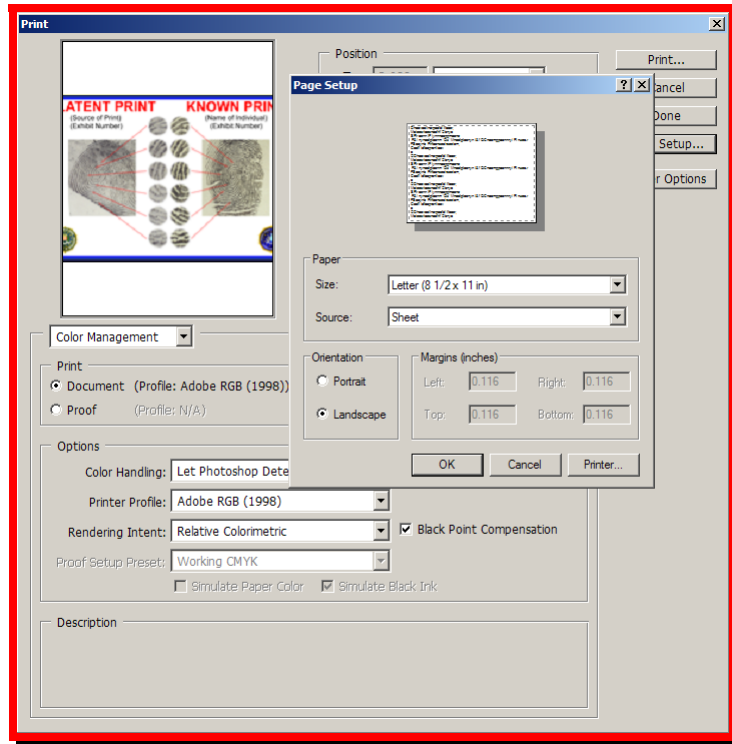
Print
ATENT PRINT
(Source of Print)
(Exhibit Number)
KNOWN PRIN
(Name of Individual)
(Exhibit Number)
Position
Print...
ancel
Done
Setup...
r Options
Page Setup
Paper
Size: Letter (8 1/2 x 11 in)
Source: Sheet
Orientation
Portrait
Landscape
Margins (inches)
Left: 0.116
Right: 0.116
Top: 0.116
Bottom: 0.116
OK
Cancel
Printer...
Color Management
Print
Document (Profile: Adobe RGB (1998))
Proof (Profile: N/A)
Options
Color Handling: Let Photoshop Dete
Printer Profile: Adobe RGB (1998)
Rendering Intent: Relative Colorimetric
Black Point Compensation
Proof Setup Preset: Working CMYK
Simulate Paper Color
Simulate Black Ink
Description